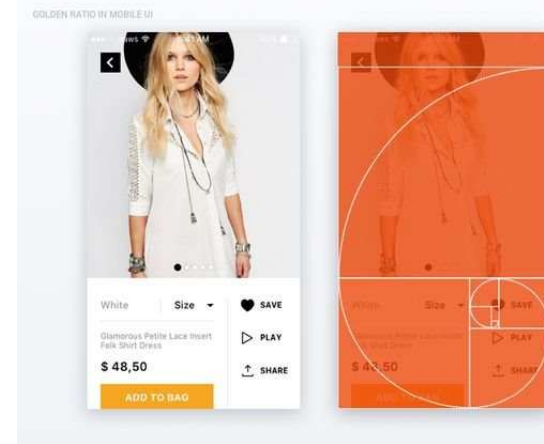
GOLDEN RATIO IN MOBILE UI

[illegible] 9:41 AM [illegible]

White Size

SAVE

PLAY

SHARE

Glamorous Petite Lace Insert Folk Shirt Dress

$ 48,50

ADD TO BAG

White Size

SAVE

PLAY

SHARE

Glamorous Petite Lace Insert Folk Shirt Dress

$ 48,50

ADD TO BAG